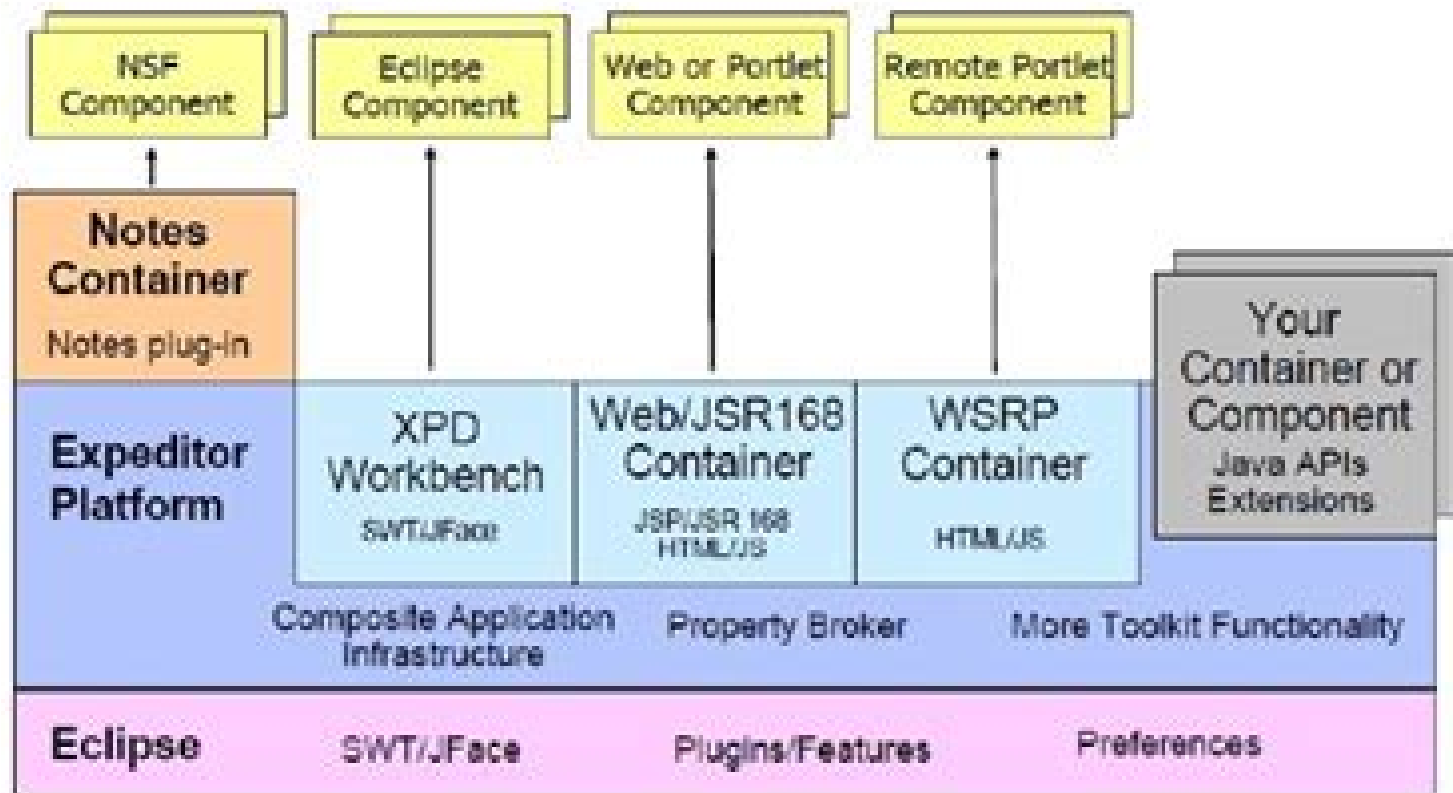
NSF Component

Eclipse Component

Web or Portlet Component

Remote Portlet Component

Notes Container

Notes plug-in

Your Container or Component

Java APIs Extensions

Expeditor Platform

XPD Workbench

SWT/JFace

Web/JSR168 Container

JSP/JSR 168 HTML/JS

WSRP Container

HTML/JS

Composite Application Infrastructure

Property Broker

More Toolkit Functionality

Eclipse

SWT/JFace

Plugins/Features

Preferences